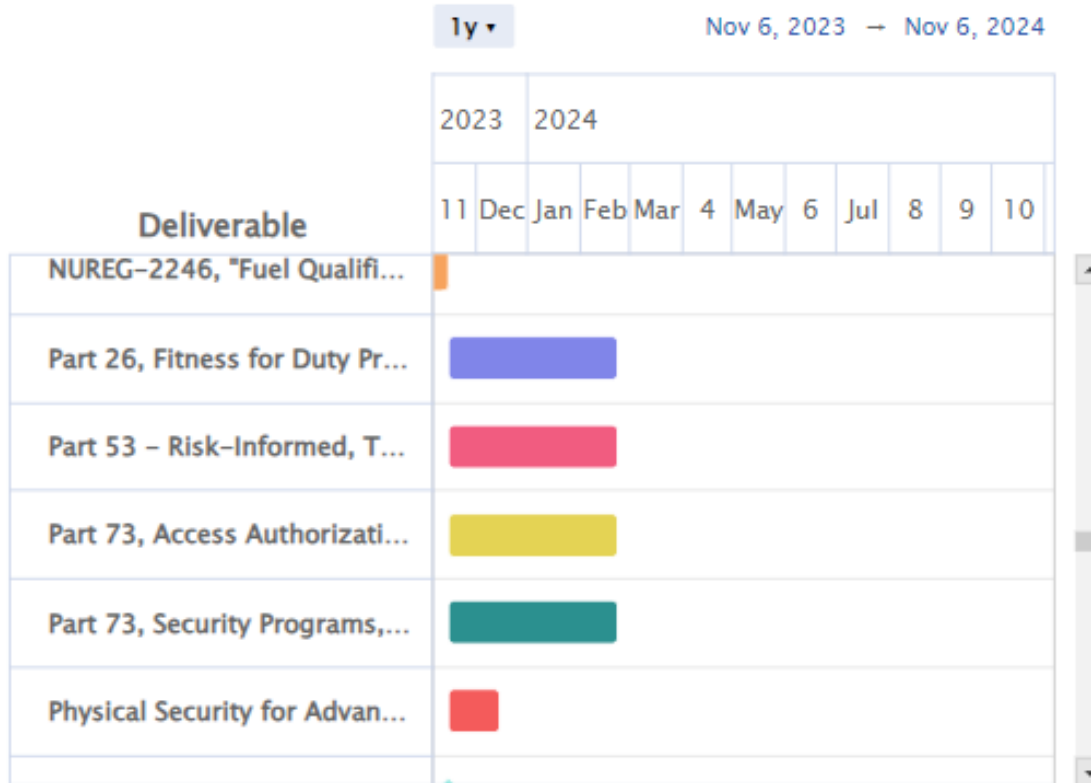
1y ▾

Nov 6, 2023 → Nov 6, 2024

| Deliverable | 2023 | | 2024 | | | | | | | | | |
|---|---|---|---|---|---|---|---|---|---|---|---|---|
| | 11 | Dec | Jan | Feb | Mar | 4 | May | 6 | Jul | 8 | 9 | 10 |
| NUREG-2246, "Fuel Qualifi... | | | | | | | | | | | | |
| Part 26, Fitness for Duty Pr... | | | | | | | | | | | | |
| Part 53 - Risk-Informed, T... | | | | | | | | | | | | |
| Part 73, Access Authorizati... | | | | | | | | | | | | |
| Part 73, Security Programs,... | | | | | | | | | | | | |
| Physical Security for Advan... | | | | | | | | | | | | |